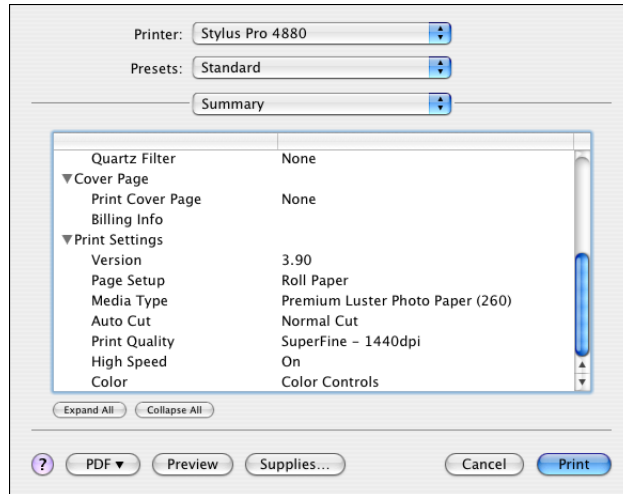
Printer: Stylus Pro 4880

Presets: Standard

Summary

| | |
|---|---|
| Quartz Filter | None |
| ▼Cover Page | |
| Print Cover Page | None |
| Billing Info | |
| ▼Print Settings | |
| Version | 3.90 |
| Page Setup | Roll Paper |
| Media Type | Premium Luster Photo Paper (260) |
| Auto Cut | Normal Cut |
| Print Quality | SuperFine - 1440dpi |
| High Speed | On |
| Color | Color Controls |

Expand All  Collapse All

?  PDF ▾  Preview  Supplies...  Cancel  Print